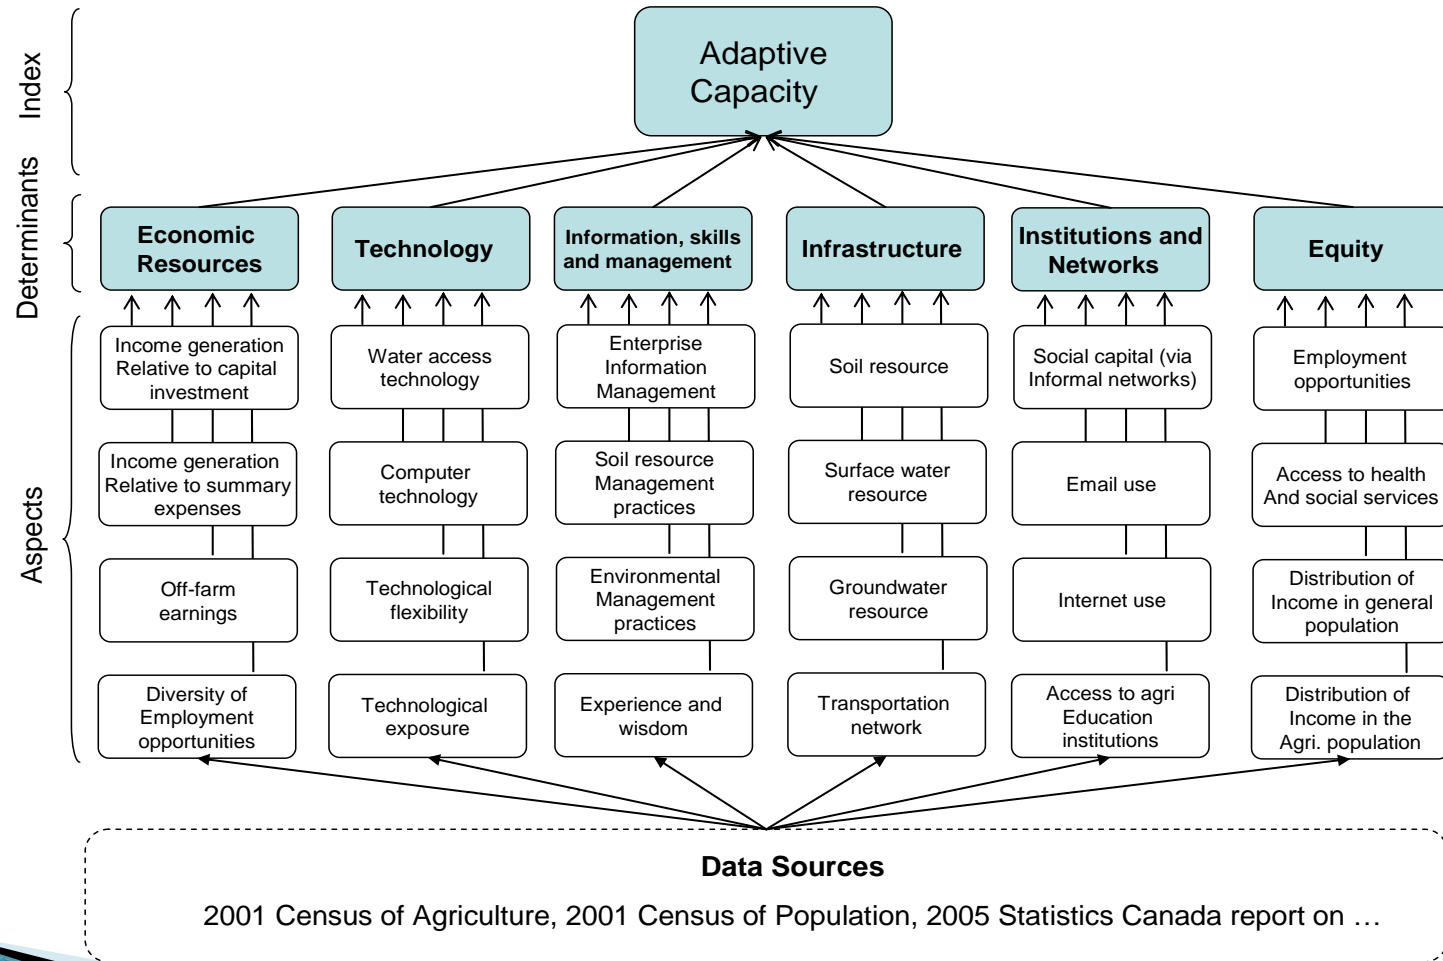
Index

Adaptive Capacity

Determinants

Economic Resources

Technology

Information, skills and management

Infrastructure

Institutions and Networks

Equity

Aspects

Income generation Relative to capital investment

Income generation Relative to summary expenses

Off-farm earnings

Diversity of Employment opportunities

Water access technology

Computer technology

Technological flexibility

Technological exposure

Enterprise Information Management

Soil resource Management practices

Environmental Management practices

Experience and wisdom

Soil resource

Surface water resource

Groundwater resource

Transportation network

Social capital (via Informal networks)

Email use

Internet use

Access to agri Education institutions

Employment opportunities

Access to health And social services

Distribution of Income in general population

Distribution of Income in the Agri. population

Data Sources

2001 Census of Agriculture, 2001 Census of Population, 2005 Statistics Canada report on …